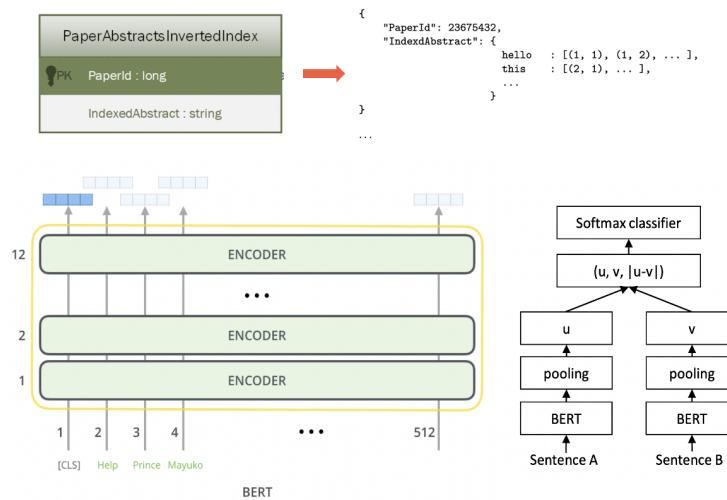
PaperAbstractsInvertedIndex

PK PaperId : long

IndexedAbstract : string

{
"PaperId": 23675432,
"IndexdAbstract": {
hello : [(1, 1), (1, 2), ... ],
this : [(2, 1), ... ],
...
}
}
...

12 ENCODER

• • •

2 ENCODER

1 ENCODER

1 2 3 4 • • • 512

[CLS] Help Prince Mayuko

BERT

Softmax classifier

(u, v, |u-v|)

u v

pooling pooling

BERT BERT

Sentence A Sentence B